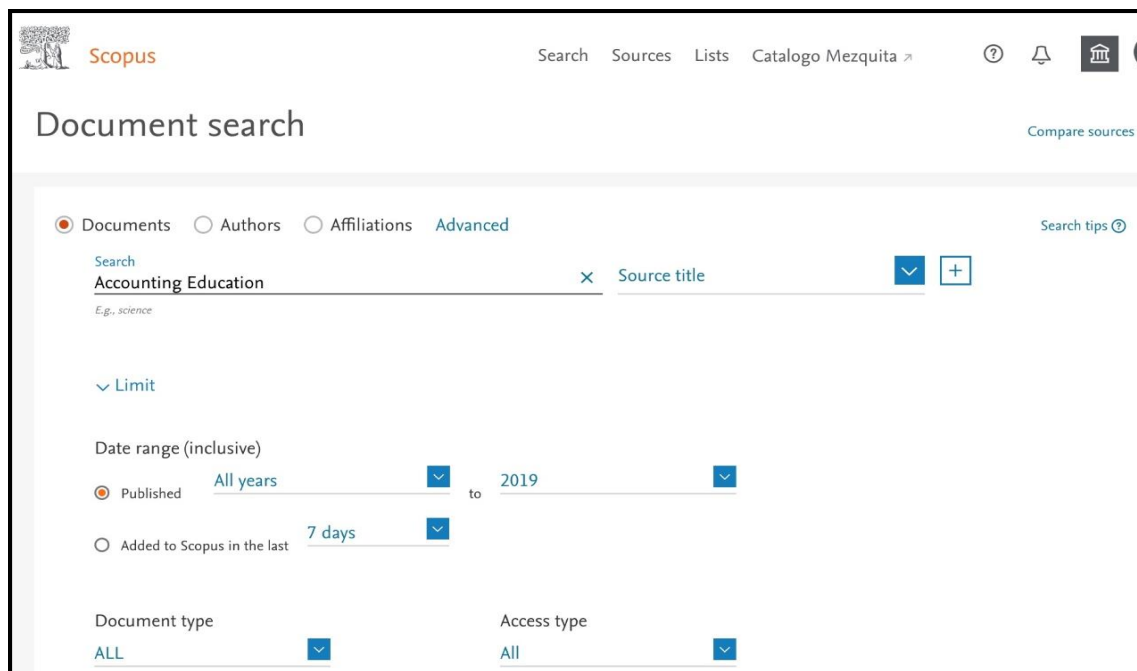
Scopus

Search Sources Lists Catalogo Mezquita ↗

Document search

Compare sources

Documents Authors Affiliations Advanced

Search tips

Search
Accounting Education
E.g., science

Source title

Limit

Date range (inclusive)

Published All years to 2019

Added to Scopus in the last 7 days

Document type
ALL

Access type
All